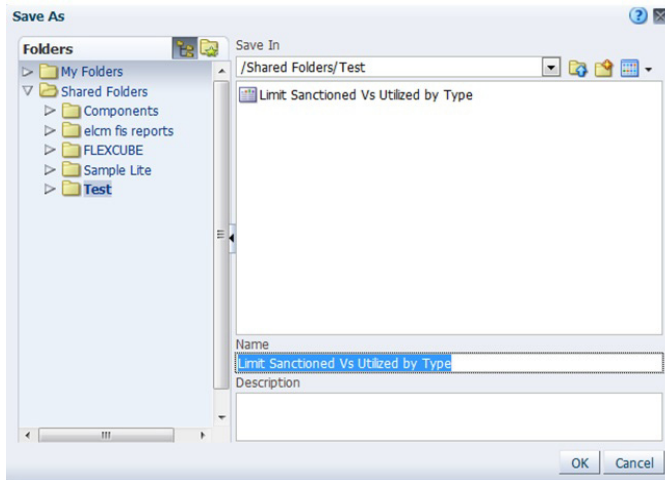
Save As

Folders

My Folders
Shared Folders
Components
elcm fis reports
FLEXCUBE
Sample Lite
Test

Save In
/Shared Folders/Test

Limit Sanctioned Vs Utilized by Type

Name
Limit Sanctioned Vs Utilized by Type
Description

OK
Cancel